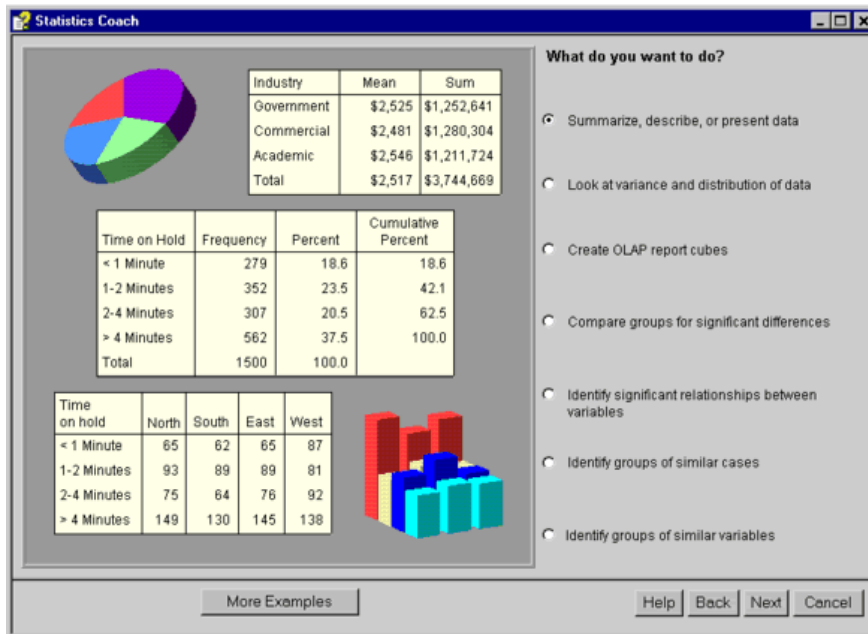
Statistics Coach

| Industry | Mean | Sum |
|---|---|---|
| Government | \$2,525 | \$1,252,641 |
| Commercial | \$2,481 | \$1,280,304 |
| Academic | \$2,546 | \$1,211,724 |
| Total | \$2,517 | \$3,744,669 |

| Time on Hold | Frequency | Percent | Cumulative Percent |
|---|---|---|---|
| < 1 Minute | 279 | 18.6 | 18.6 |
| 1-2 Minutes | 352 | 23.5 | 42.1 |
| 2-4 Minutes | 307 | 20.5 | 62.5 |
| > 4 Minutes | 562 | 37.5 | 100.0 |
| Total | 1500 | 100.0 | |

| Time on hold | North | South | East | West |
|---|---|---|---|---|
| < 1 Minute | 65 | 62 | 65 | 87 |
| 1-2 Minutes | 93 | 89 | 89 | 81 |
| 2-4 Minutes | 75 | 64 | 76 | 92 |
| > 4 Minutes | 149 | 130 | 145 | 138 |

What do you want to do?

Summarize, describe, or present data

Look at variance and distribution of data

Create OLAP report cubes

Compare groups for significant differences

Identify significant relationships between variables

Identify groups of similar cases

Identify groups of similar variables

More Examples

Help Back Next Cancel